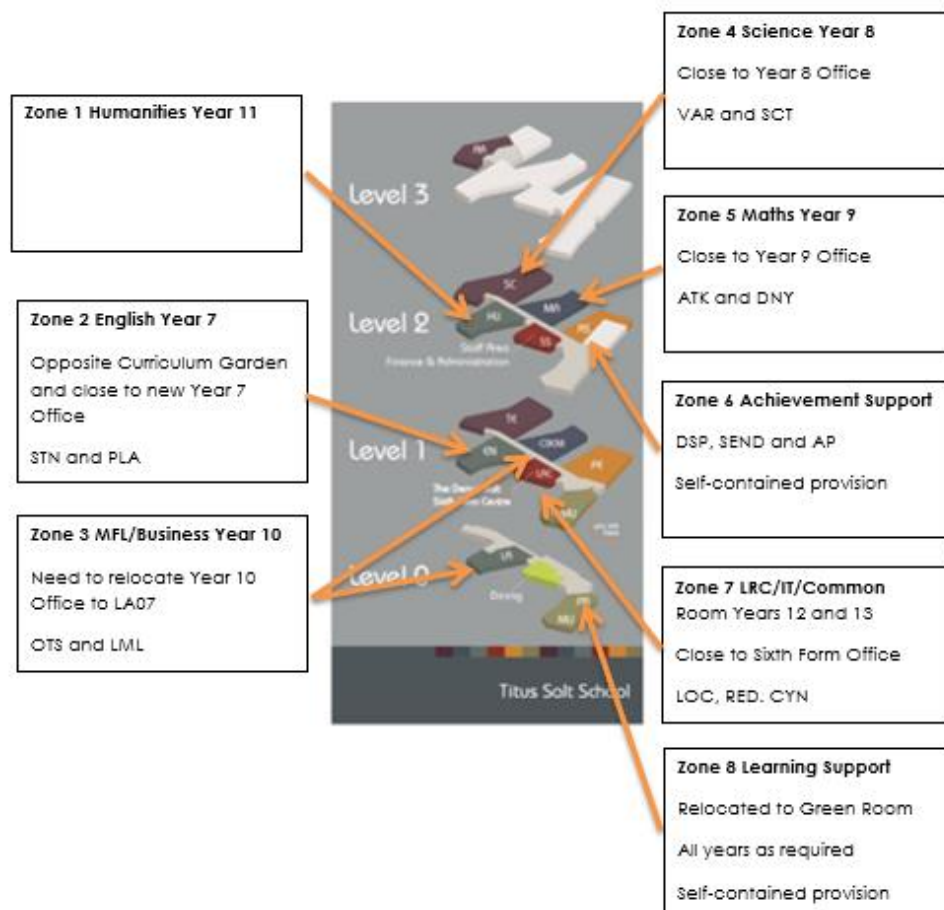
Zone 1 Humanities Year 11

Zone 2 English Year 7

Opposite Curriculum Garden and close to new Year 7 Office

STN and PLA

Zone 3 MFL/Business Year 10

Need to relocate Year 10 Office to LA07

OTS and LML

Level 3

Level 2

Staff Area
Finance & Administration

Level 1

The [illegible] Sixth Form Centre

Level 0

Dining

Titus Salt School

Zone 4 Science Year 8

Close to Year 8 Office

VAR and SCT

Zone 5 Maths Year 9

Close to Year 9 Office

ATK and DNY

Zone 6 Achievement Support

DSP, SEND and AP

Self-contained provision

Zone 7 LRC/IT/Common Room Years 12 and 13

Close to Sixth Form Office

LOC, RED. CYN

Zone 8 Learning Support

Relocated to Green Room

All years as required

Self-contained provision